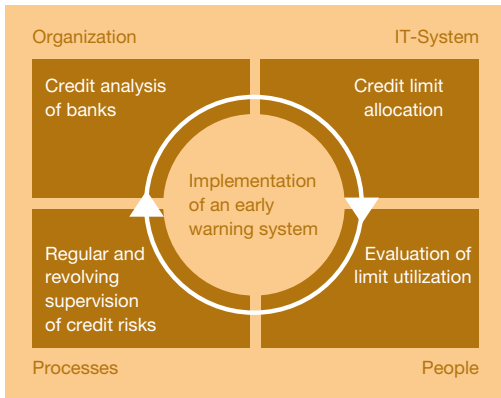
Organization

IT-System

Credit analysis of banks

Credit limit allocation

Implementation of an early warning system

Regular and revolving supervision of credit risks

Evaluation of limit utilization

Processes

People